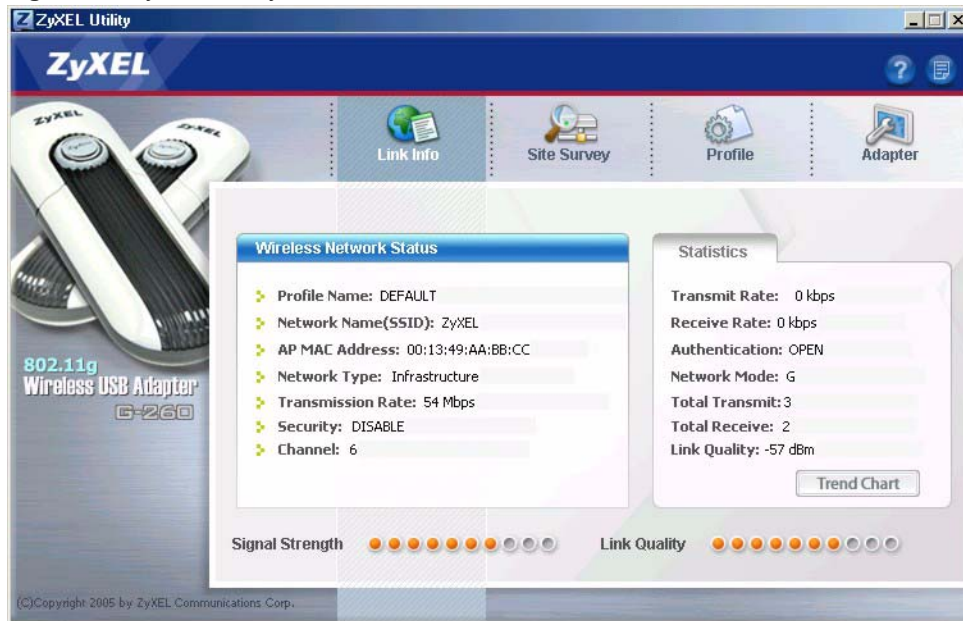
ZyXEL Utility

ZyXEL

Link Info
Site Survey
Profile
Adapter

802.11g
Wireless USB Adapter
G-260

Wireless Network Status

Profile Name: DEFAULT
Network Name(SSID): ZyXEL
AP MAC Address: 00:13:49:AA:BB:CC
Network Type: Infrastructure
Transmission Rate: 54 Mbps
Security: DISABLE
Channel: 6

Statistics

Transmit Rate: 0 kbps
Receive Rate: 0 kbps
Authentication: OPEN
Network Mode: G
Total Transmit: 3
Total Receive: 2
Link Quality: -57 dBm

Trend Chart

Signal Strength
Link Quality

(C)Copyright 2005 by ZyXEL Communications Corp.